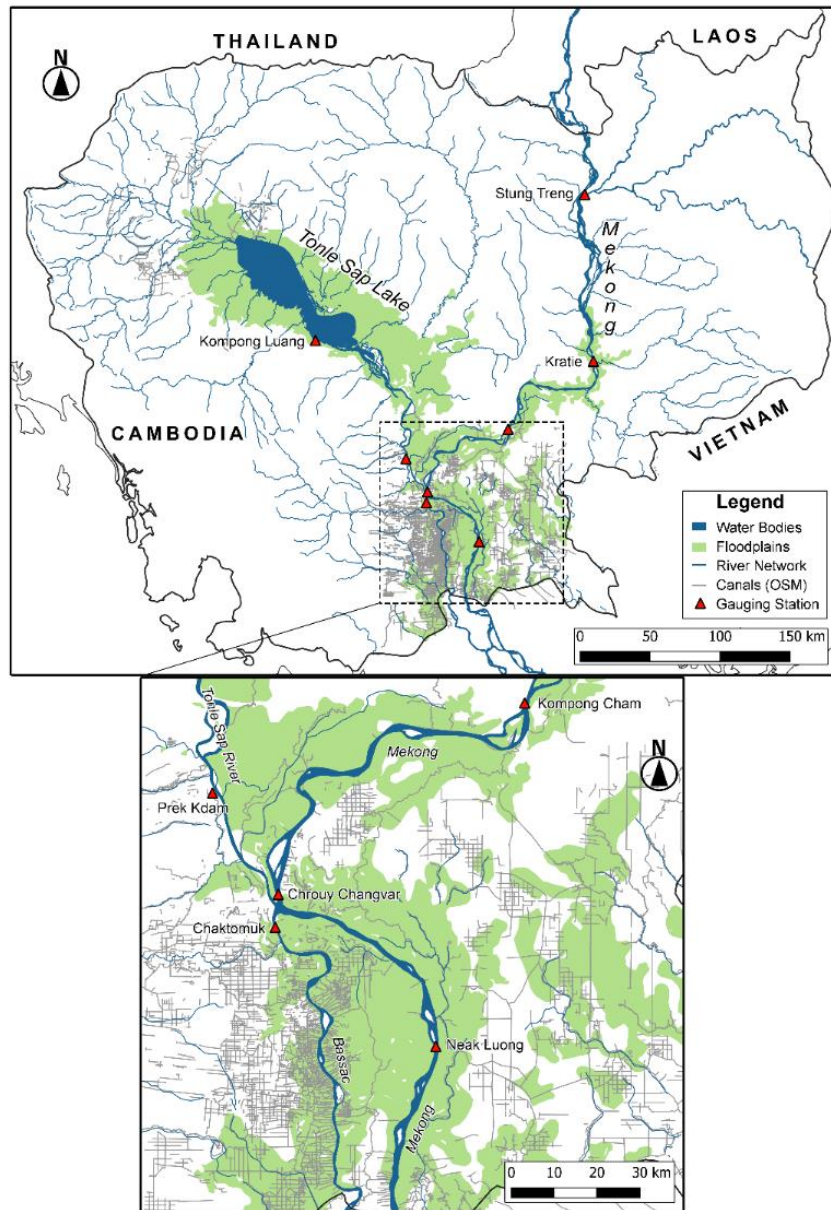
THAILAND
LAOS
N
Stung Treng
Tonle Sap Lake
Mekong
Kompong Luang
Kratie
CAMBODIA
VIETNAM
Legend
Water Bodies
Floodplains
River Network
Canals (OSM)
Gauging Station
0 50 100 150 km

Tonle Sap River
Kompong Cham
Mekong
N
Prek Kdam
Chrouy Changvar
Chaktomuk
Bassac
Neak Luong
Mekong
0 10 20 30 km